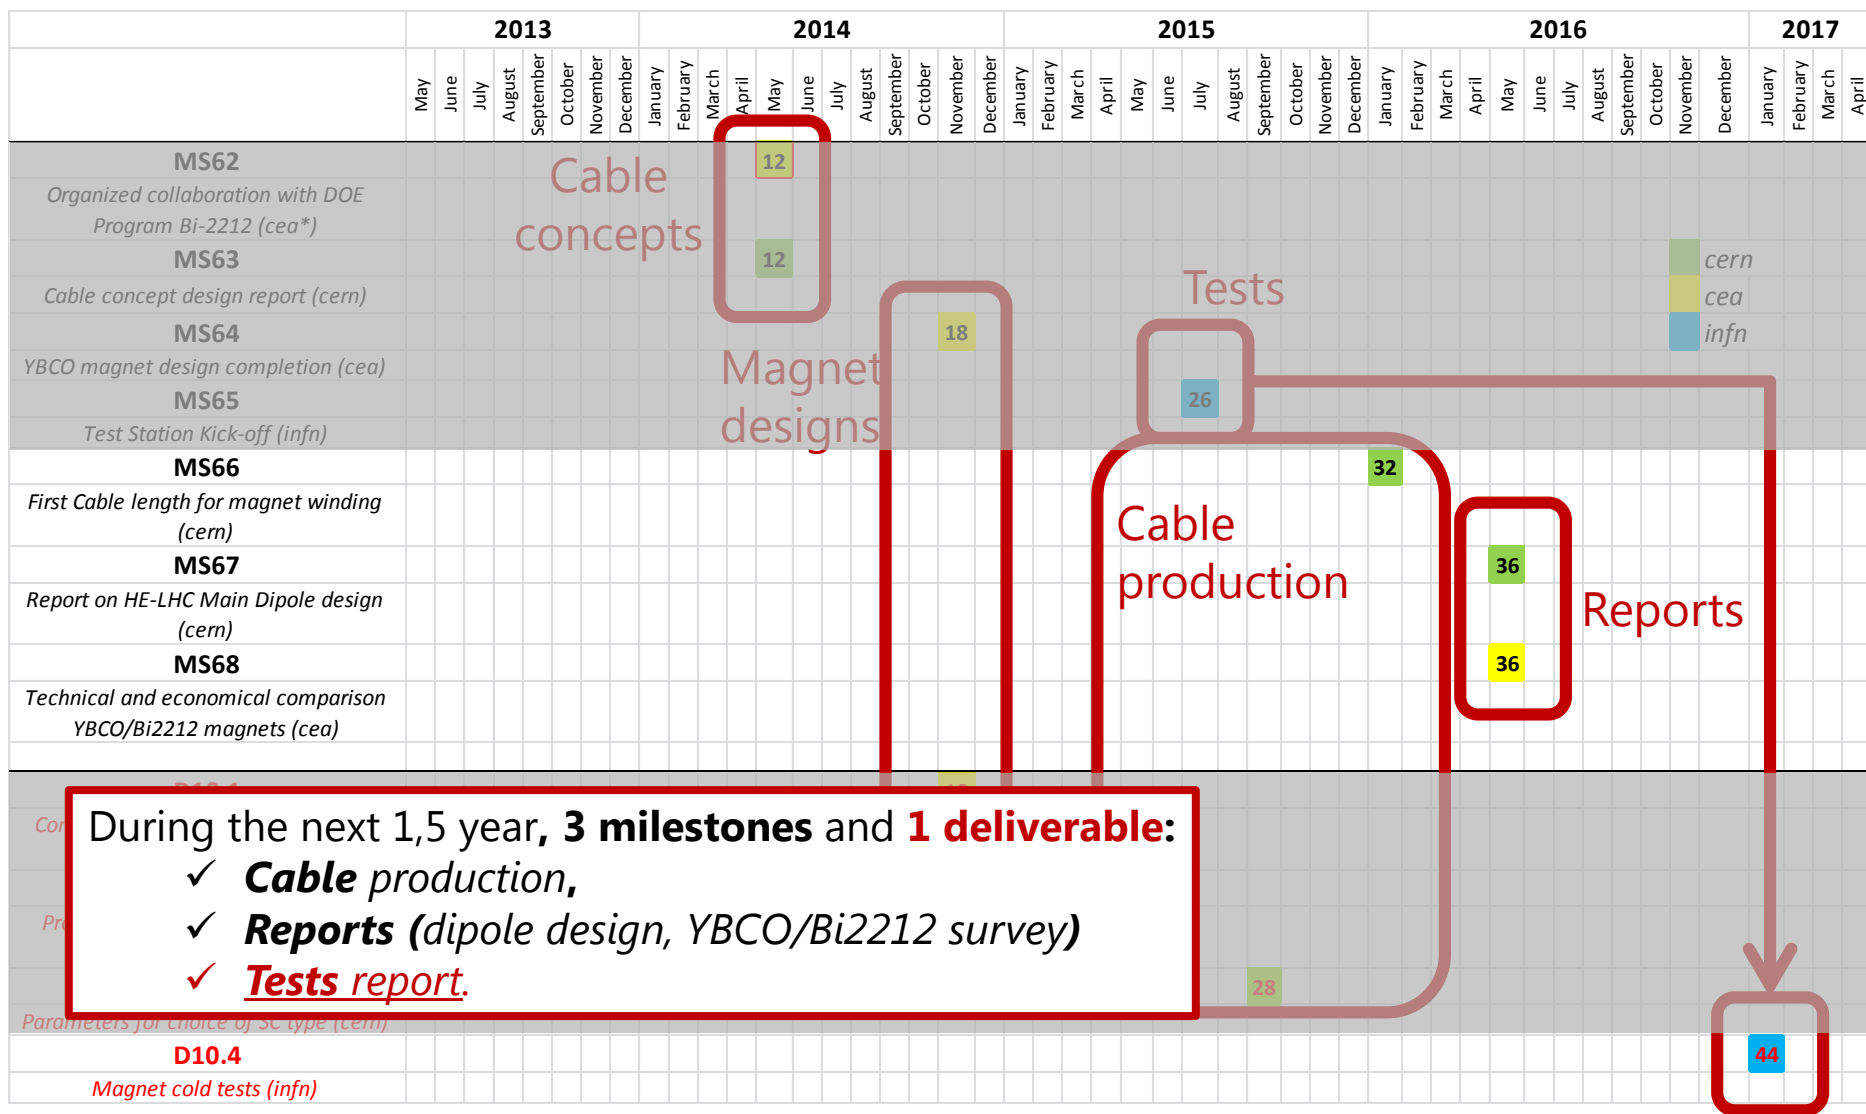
| | 2013 | 2014 | 2015 | 2016 | 2017 |
|---|---|---|---|---|---|
| | May June July August September October November December | January February March April May June July August September October November December | January February March April May June July August September October November December | January February March April May June July August September October November December | January February March April |

MS62
Organized collaboration with DOE Program Bi-2212 (cea*)
12

MS63
Cable concept design report (cern)
12

MS64
YBCO magnet design completion (cea)
18

MS65
Test Station Kick-off (infn)
26

MS66
First Cable length for magnet winding (cern)
32

MS67
Report on HE-LHC Main Dipole design (cern)
36

MS68
Technical and economical comparison YBCO/Bi2212 magnets (cea)
36

Cor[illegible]

Pr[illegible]

28

Parameters for choice of SC type (cern)

D10.4
Magnet cold tests (infn)
44

cern
cea
infn

Cable concepts

Magnet designs

Tests

Cable production

Reports

During the next 1,5 year, **3 milestones** and **1 deliverable:**
✓ ***Cable*** *production*,
✓ ***Reports*** *(dipole design, YBCO/Bi2212 survey)*
✓ ***Tests*** *report.*